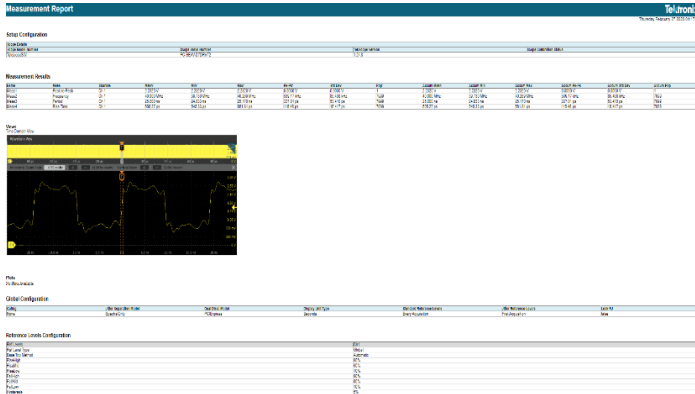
Measurement Report

Tektronix

Thursday, February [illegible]

Setup Configuration

Scope Details

| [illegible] | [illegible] | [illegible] | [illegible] |
|---|---|---|---|
| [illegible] | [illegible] | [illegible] | |

Measurement Results

| Name | Meas | Sources | Value | Mean | Max | Min | Pk-Pk | Std dev | Population | Curr Mean | Curr Min | Curr Max | Curr Pk-Pk | Curr Std dev | Curr Pop |
|---|---|---|---|---|---|---|---|---|---|---|---|---|---|---|---|
| Meas1 | Positive Width | Ch 1 | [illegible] | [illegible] | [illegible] | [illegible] | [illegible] | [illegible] | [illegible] | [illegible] | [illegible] | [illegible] | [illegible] | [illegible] | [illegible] |
| Meas2 | Frequency | Ch 1 | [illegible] | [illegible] | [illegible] | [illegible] | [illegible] | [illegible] | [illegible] | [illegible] | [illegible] | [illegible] | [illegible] | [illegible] | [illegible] |
| Meas3 | Period | Ch 1 | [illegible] | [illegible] | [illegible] | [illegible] | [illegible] | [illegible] | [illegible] | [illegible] | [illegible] | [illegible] | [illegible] | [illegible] | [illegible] |
| Meas4 | Rise Time | Ch 1 | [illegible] | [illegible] | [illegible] | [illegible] | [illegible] | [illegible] | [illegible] | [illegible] | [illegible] | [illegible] | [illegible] | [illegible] | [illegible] |

Views

Time Domain View

Plots

No Plots Available

Global Configuration

| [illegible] | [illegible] | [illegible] | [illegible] | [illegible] | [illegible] | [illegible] |
|---|---|---|---|---|---|---|
| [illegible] | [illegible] | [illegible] | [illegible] | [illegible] | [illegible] | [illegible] |

Reference Levels Configuration

| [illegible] | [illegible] |
|---|---|
| Ref Level Type | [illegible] |
| Base Top Method | Automatic |
| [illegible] | 90% |
| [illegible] | 50% |
| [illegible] | 10% |
| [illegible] | 90% |
| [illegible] | 50% |
| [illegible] | 10% |
| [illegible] | 3% |